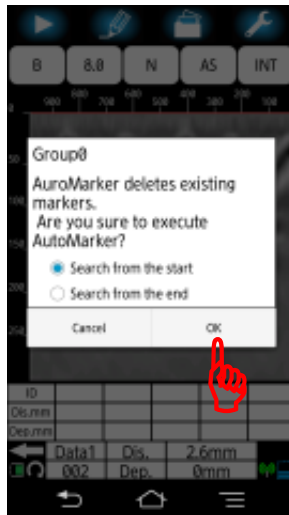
B
8.0
N
AS
INT
500
600
700
800
900
1000

Group0
AuroMarker deletes existing markers.
Are you sure to execute AutoMarker?

Search from the start
Search from the end

Cancel
OK

50
100
150
200
250

ID
Dis.mm
Dep.mm
Data1
002
Dis.
Dep.
2.6mm
0mm